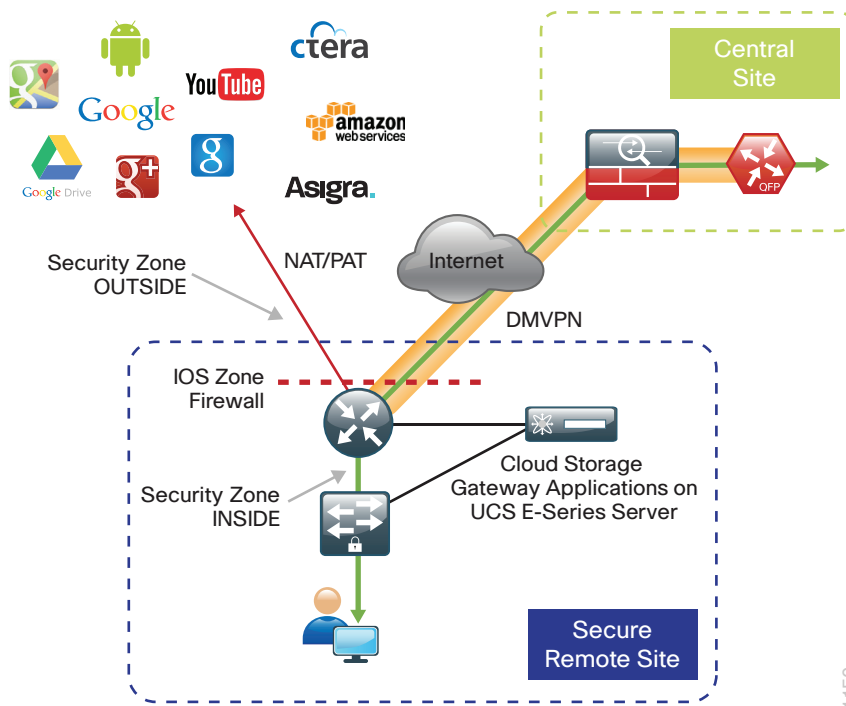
Google
YouTube
g
g+
Google Drive
ctera
amazon web services
Asigra.
Central Site
QFP
NAT/PAT
Internet
Security Zone OUTSIDE
DMVPN
IOS Zone Firewall
Security Zone INSIDE
Cloud Storage Gateway Applications on UCS E-Series Server
Secure Remote Site